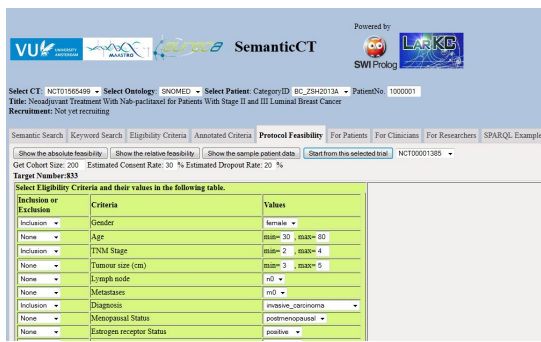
VU UNIVERSITY AMSTERDAM MAASTRO EURECA SemanticCT Powered by SWI Prolog LarKC

Select CT: NCT01565499 Select Ontology: SNOMED Select Patient: CategoryID BC_ZSH2013A PatientNo. 1000001
Title: Neoadjuvant Treatment With Nab-paclitaxel for Patients With Stage II and III Luminal Breast Cancer
Recruitment: Not yet recruiting

Semantic Search | Keyword Search | Eligibility Criteria | Annotated Criteria | Protocol Feasibility | For Patients | For Clinicians | For Researchers | SPARQL Example

Show the absolute feasibility | Show the relative feasibility | Show the sample patient data | Start from this selected trial | NCT00001385

Get Cohort Size: 200 Estimated Consent Rate: 30 % Estimated Dropout Rate: 20 %
Target Number:833

Select Eligibility Criteria and their values in the following table.

| Inclusion or Exclusion | Criteria | Values |
|---|---|---|
| Inclusion | Gender | female |
| None | Age | min= 30 , max= 80 |
| Inclusion | TNM Stage | min= 2 , max= 4 |
| None | Tumour size (cm) | min= 3 , max= 5 |
| None | Lymph node | n0 |
| None | Metastases | m0 |
| Inclusion | Diagnosis | invasive_carcinoma |
| None | Menopausal Status | postmenopausal |
| None | Estrogen receptor Status | positive |